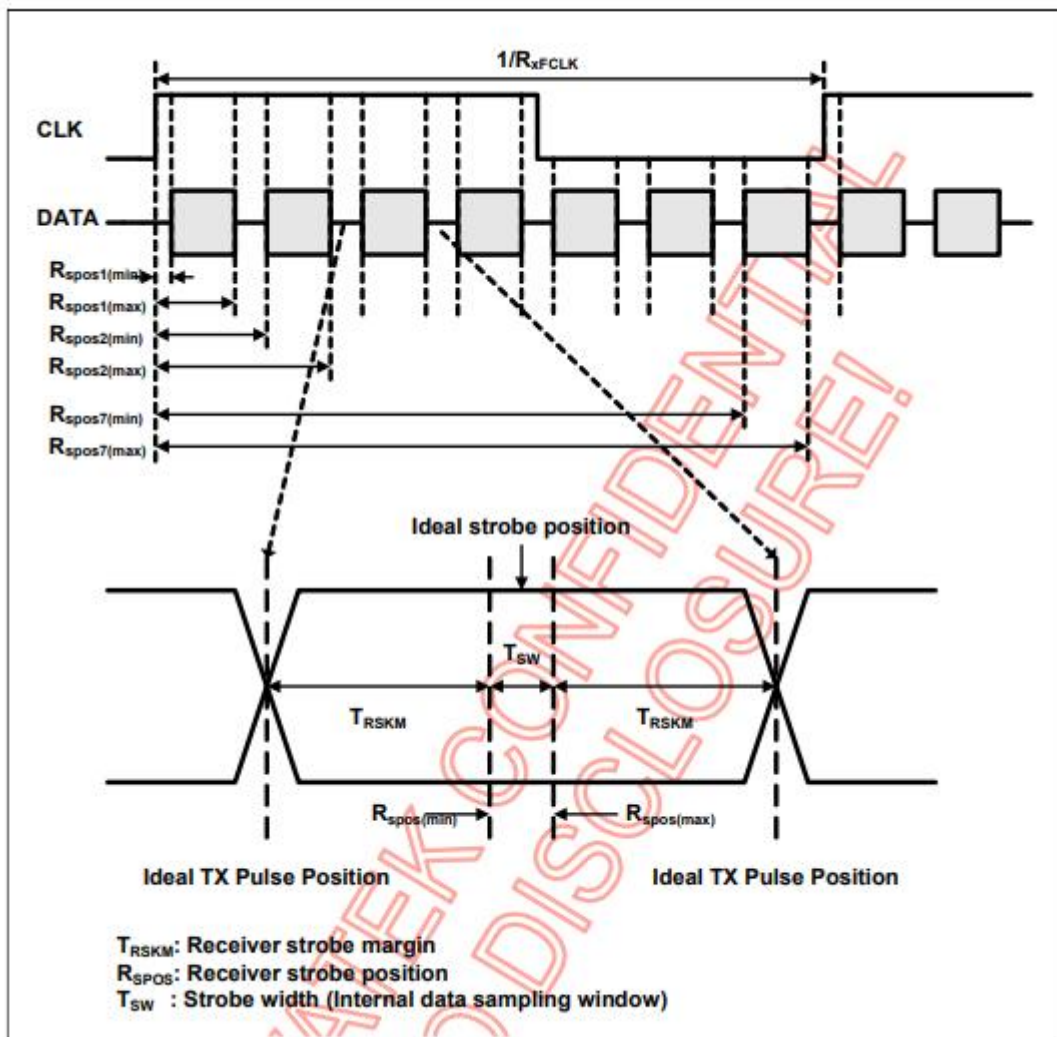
$1/R_{xFCLK}$

CLK

DATA

$R_{spos1(min)}$
$R_{spos1(max)}$
$R_{spos2(min)}$
$R_{spos2(max)}$
$R_{spos7(min)}$
$R_{spos7(max)}$

Ideal strobe position

$T_{SW}$

$T_{RSKM}$

$T_{RSKM}$

$R_{spos(min)}$

$R_{spos(max)}$

Ideal TX Pulse Position

Ideal TX Pulse Position

$T_{RSKM}$: Receiver strobe margin
$R_{SPOS}$: Receiver strobe position
$T_{SW}$ : Strobe width (Internal data sampling window)

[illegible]TEK CONFIDENTIAL
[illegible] DISCLOSURE!